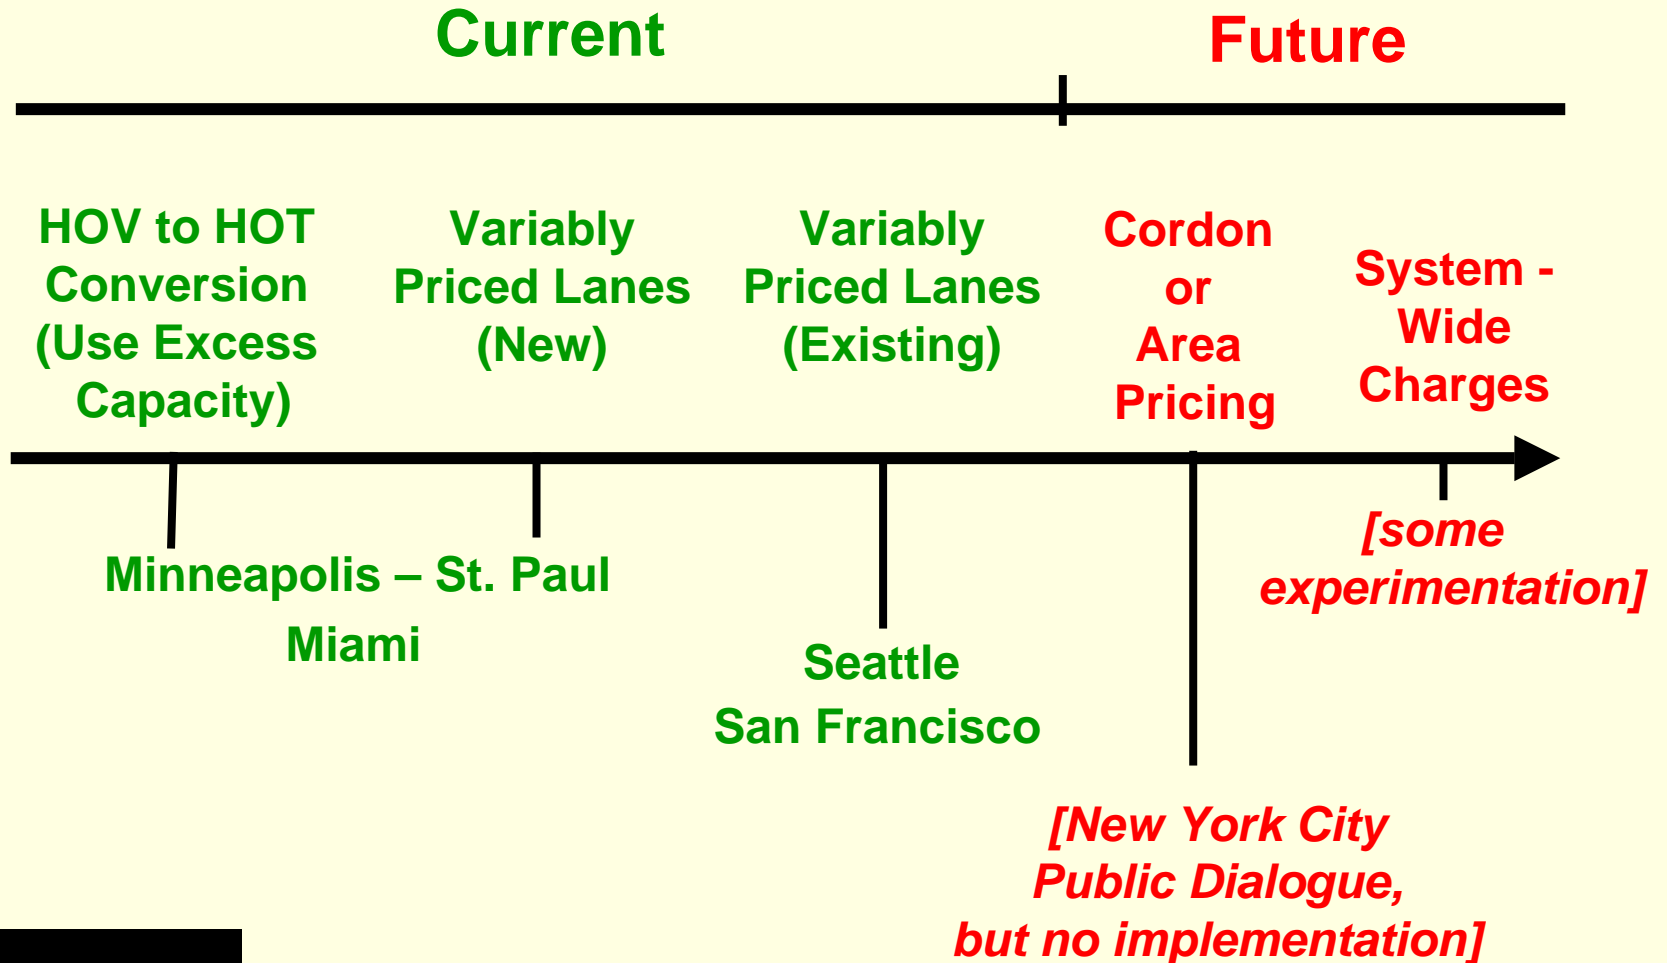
Current

Future

HOV to HOT Conversion (Use Excess Capacity)

Variably Priced Lanes (New)

Variably Priced Lanes (Existing)

Cordon or Area Pricing

System - Wide Charges

Minneapolis – St. Paul

Miami

Seattle

San Francisco

[some experimentation]

[New York City Public Dialogue, but no implementation]